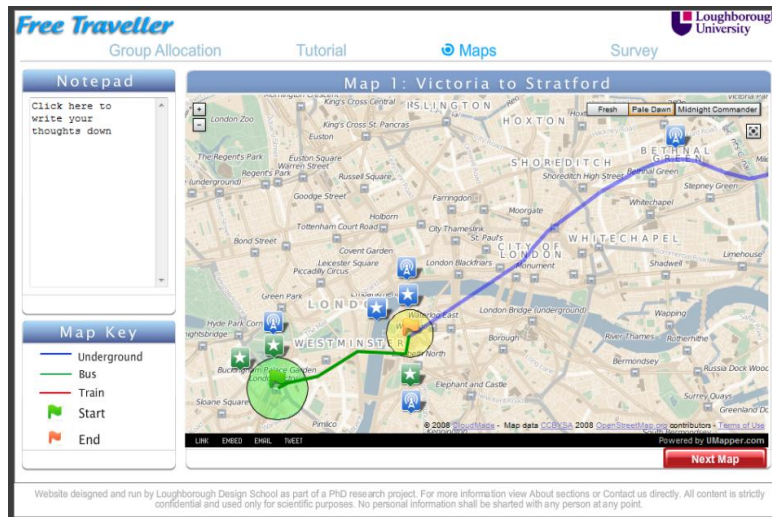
Free Traveller

Loughborough University

Group Allocation Tutorial Maps Survey

Notepad

Click here to write your thoughts down

Map Key

Underground

Bus

Train

Start

End

Map 1: Victoria to Stratford

Fresh Pale Dawn Midnight Commander

+

-

King's Cross Central ISLINGTON HOXTON London Zoo King's Cross St. Pancras Euston BETHNAL GREEN The Regent's Park Euston Square Warren Street SHOREDITCH Shoreditch High Street Bethnal Green Regent's Park Russell Square Stepney Green (underground) Goodge Street Farringdon Whitechapel Tottenham Court Road Moorgate Holborn City Thameslink Bond Street St Paul's WHITECHAPEL Covent Garden CITY OF LONDON Leicester Square London Blackfriars Monument Shadwell Piccadilly Circus Limehouse Green Park LONDON Hyde Park Corner Waterloo East London Bridge (underground) Wapping WESTMINSTER Borough River Thames Rotherhithe Buckingham Palace Garden North Bermondsey Elephant and Castle South Dock Westferry Sloane Square Surrey Quays Pimlico Kennington Greenland Dock

© 2008 CloudMade - Map data CCBYSA 2008 OpenStreetMap.org contributors - Terms of Use

LINK EMBED EMAIL TWEET

Powered by UMapper.com

Next Map

Website deisgned and run by Loughborough Design School as part of a PhD research project. For more information view About sections or Contact us directly. All content is strictly confidential and used only for scientific purposes. No personal information shall be sharted with any person at any point.